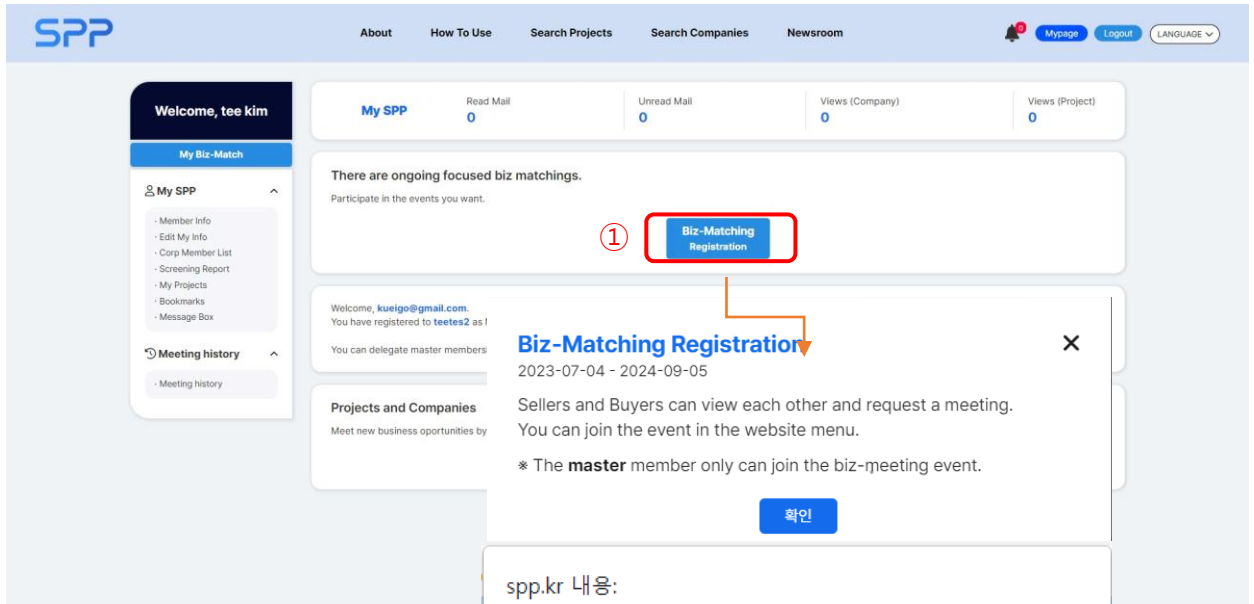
SPP

About How To Use Search Projects Search Companies Newsroom

0 Mypage Logout LANGUAGE

Welcome, tee kim

My Biz-Match

My SPP

- Member Info
- Edit My Info
- Corp Member List
- Screening Report
- My Projects
- Bookmarks
- Message Box

Meeting history

- Meeting history

My SPP

| Read Mail | Unread Mail | Views (Company) | Views (Project) |
|---|---|---|---|
| 0 | 0 | 0 | 0 |

There are ongoing focused biz matchings.

Participate in the events you want.

① Biz-Matching Registration

Welcome, kueigo@gmail.com.
You have registered to teetes2 as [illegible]

You can delegate master members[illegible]

Projects and Companies

Meet new business oportunities by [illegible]

Biz-Matching Registration

2023-07-04 - 2024-09-05

Sellers and Buyers can view each other and request a meeting.
You can join the event in the website menu.

※ The master member only can join the biz-meeting event.

확인

spp.kr 내용: